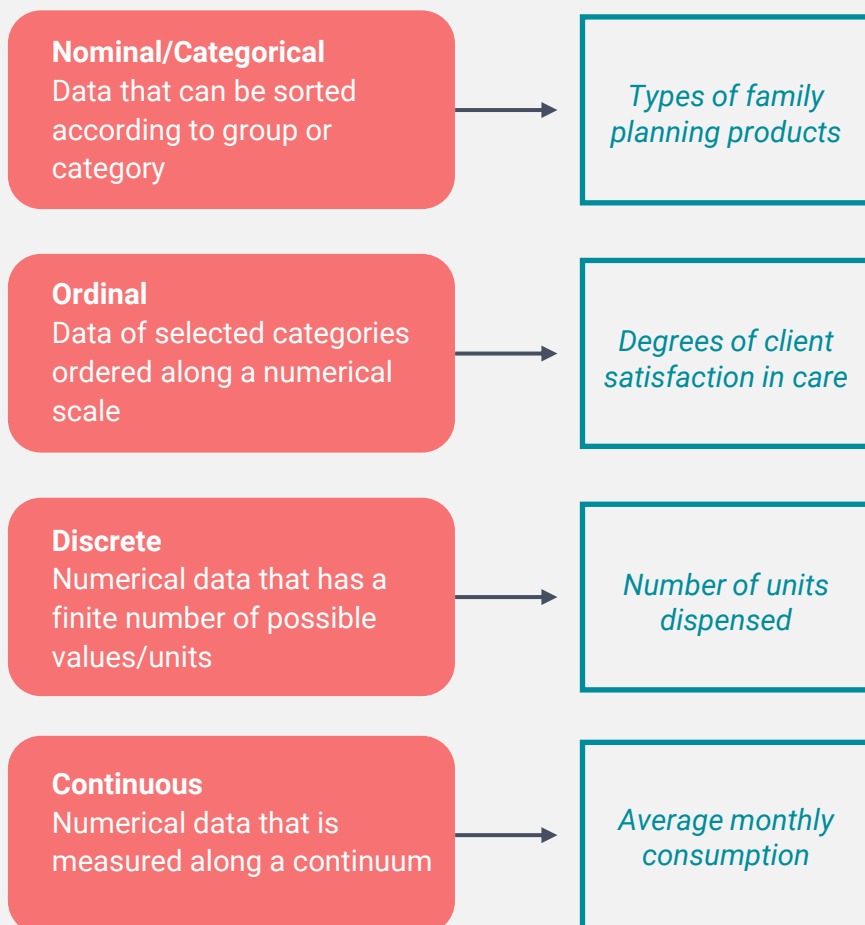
Nominal/Categorical
Data that can be sorted according to group or category

Types of family planning products

Ordinal
Data of selected categories ordered along a numerical scale

Degrees of client satisfaction in care

Discrete
Numerical data that has a finite number of possible values/units

Number of units dispensed

Continuous
Numerical data that is measured along a continuum

Average monthly consumption